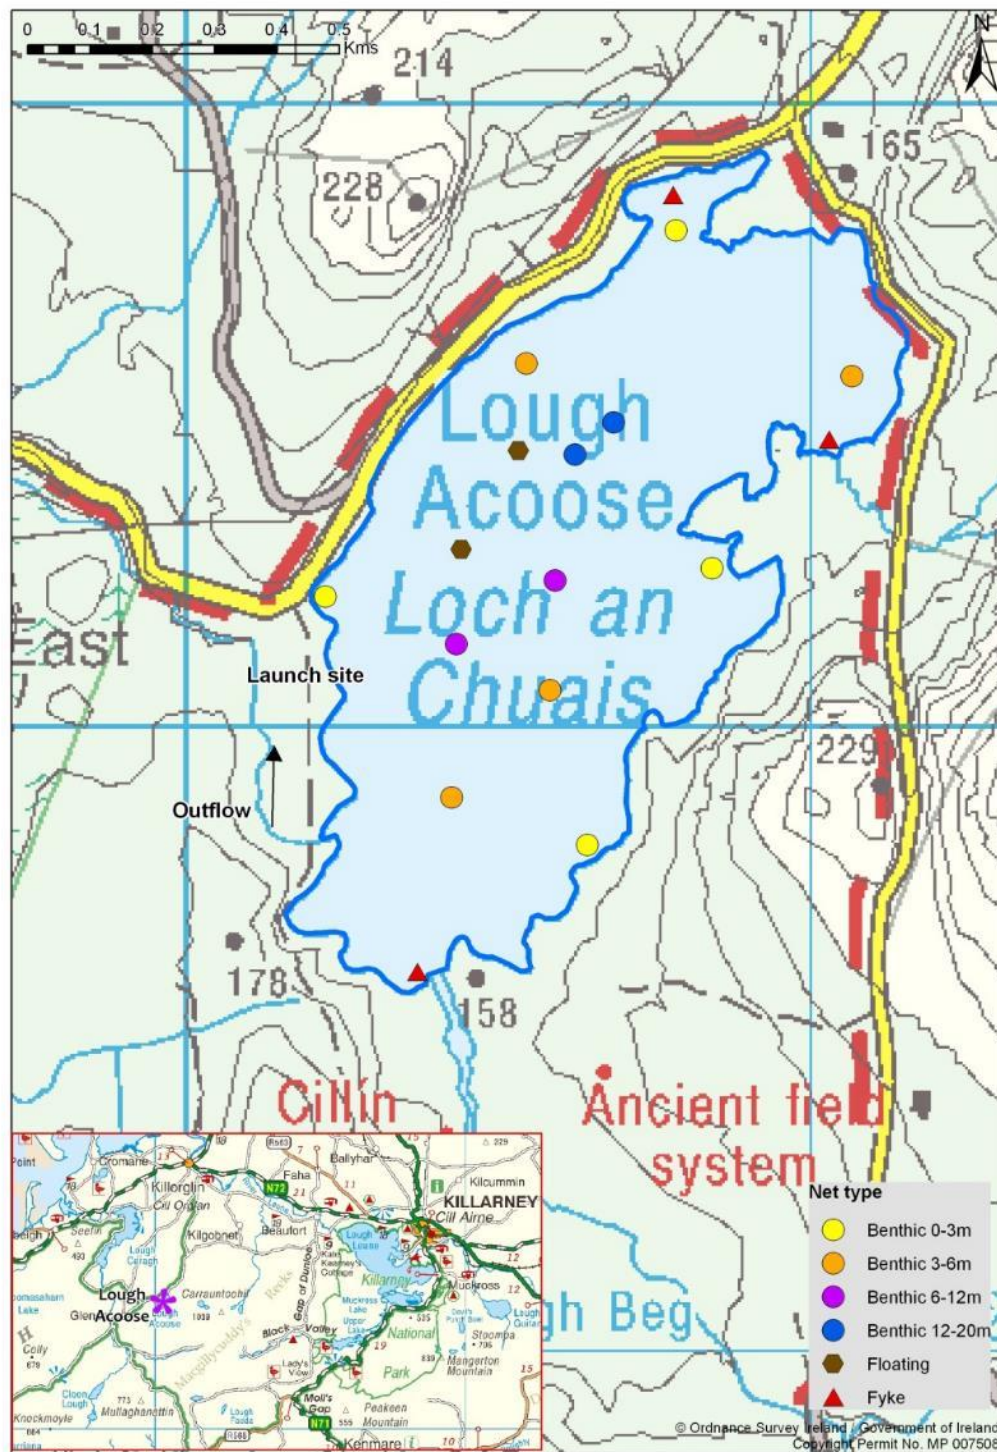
0 0.1 0.2 0.3 0.4 0.5 Kms
N
214
165
228
Lough Acoose
Loch an Chuais
East
Launch site
Outflow
229
178
158
Cillín
Ancient field system
gh Beg
Net type
Benthic 0-3m
Benthic 3-6m
Benthic 6-12m
Benthic 12-20m
Floating
Fyke
Point
Cromane
Killorglin
Cill Orglan
Faha
Ballyhar
Kilcummin
KILLARNEY
Cill Airne
N72
Kilgobnet
Beaufort
Lough Caragh
Lough Acoose
Carrauntoohil
1039
Macgillycuddy's Reeks
Gap of Dunloe
Killarney
National Park
Muckross
Black Valley
Upper Lake
Lough Leane
Muckross Lake
Lady's View
Stoompa
Mangerton Mountain
839
Molls Gap
N71
Peakeen Mountain
Kenmare
Glen
Mullaghanattin
Knockmoyle
Cloon Lough
Lough Fadda
Coomasaharn Lake
R563
R568
© Ordnance Survey Ireland / Government of Ireland Copyright Permit No. MP 00750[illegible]